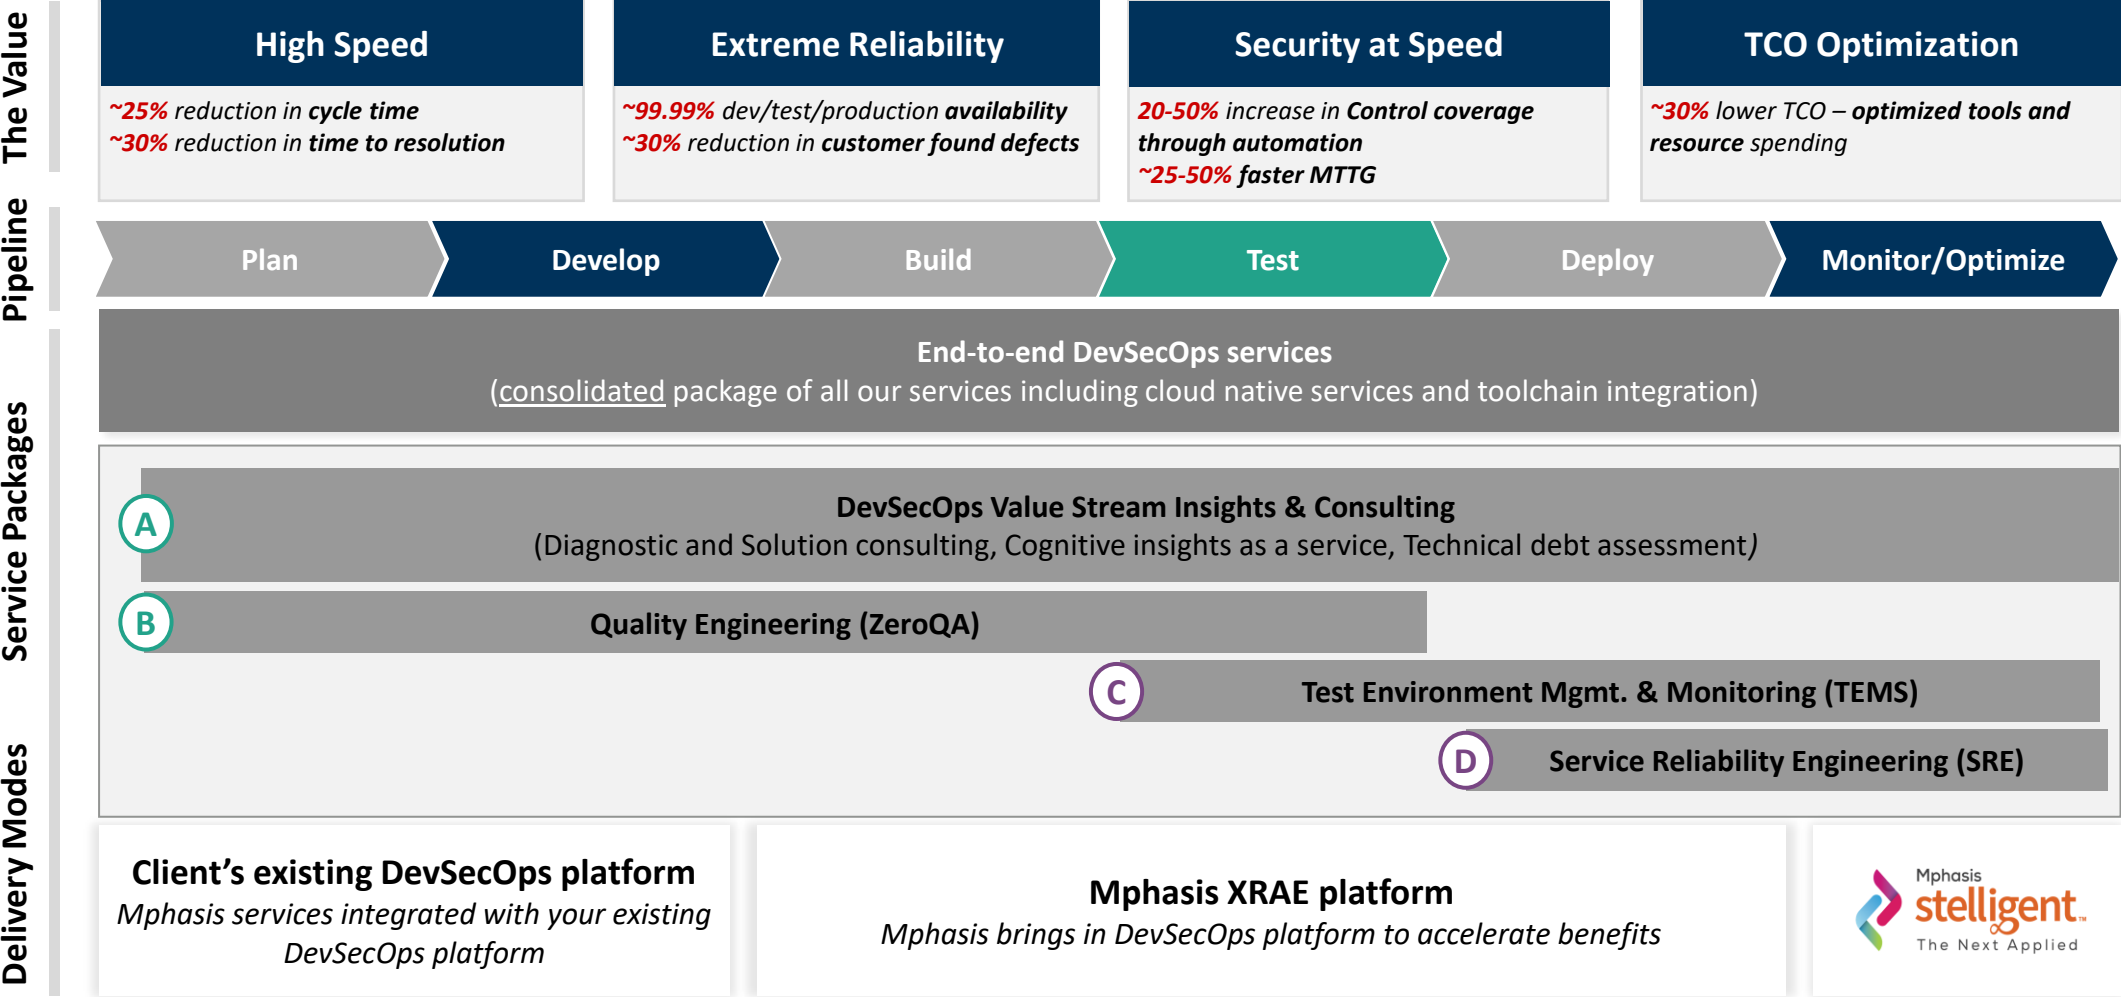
The Value

High Speed
~25% reduction in cycle time
~30% reduction in time to resolution

Extreme Reliability
~99.99% dev/test/production availability
~30% reduction in customer found defects

Security at Speed
20-50% increase in Control coverage through automation
~25-50% faster MTTG

TCO Optimization
~30% lower TCO – optimized tools and resource spending

Pipeline

Plan | Develop | Build | Test | Deploy | Monitor/Optimize

Service Packages

End-to-end DevSecOps services
(consolidated package of all our services including cloud native services and toolchain integration)

A DevSecOps Value Stream Insights & Consulting
(Diagnostic and Solution consulting, Cognitive insights as a service, Technical debt assessment)

B Quality Engineering (ZeroQA)

C Test Environment Mgmt. & Monitoring (TEMS)

D Service Reliability Engineering (SRE)

Delivery Modes

Client's existing DevSecOps platform
Mphasis services integrated with your existing DevSecOps platform

Mphasis XRAE platform
Mphasis brings in DevSecOps platform to accelerate benefits

Mphasis stelligent
The Next Applied